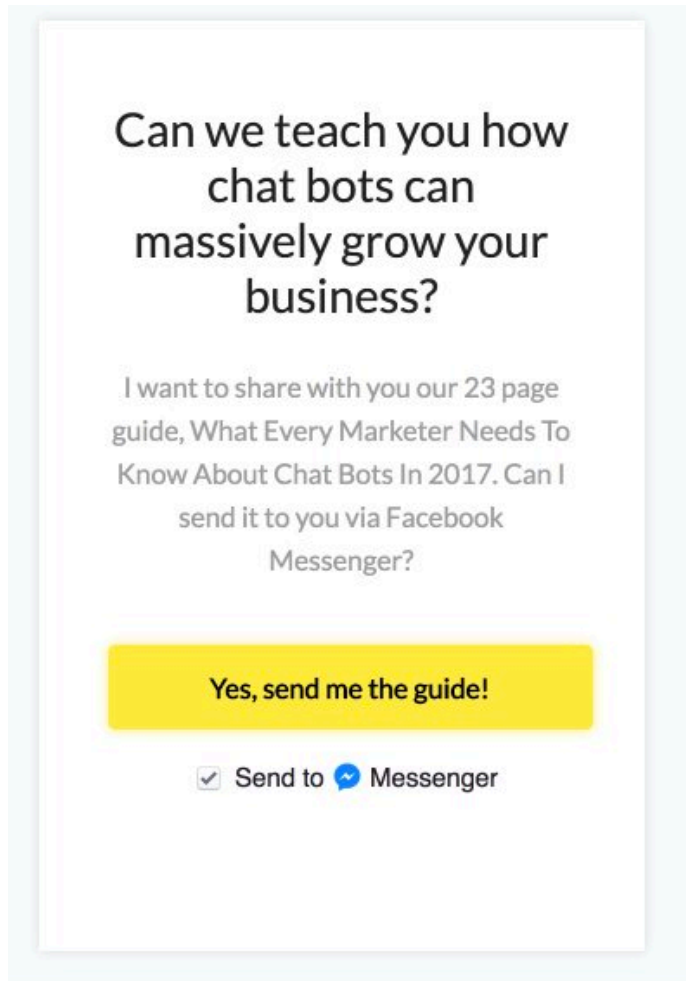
Can we teach you how chat bots can massively grow your business?

I want to share with you our 23 page guide, What Every Marketer Needs To Know About Chat Bots In 2017. Can I send it to you via Facebook Messenger?

Yes, send me the guide!

Send to Messenger